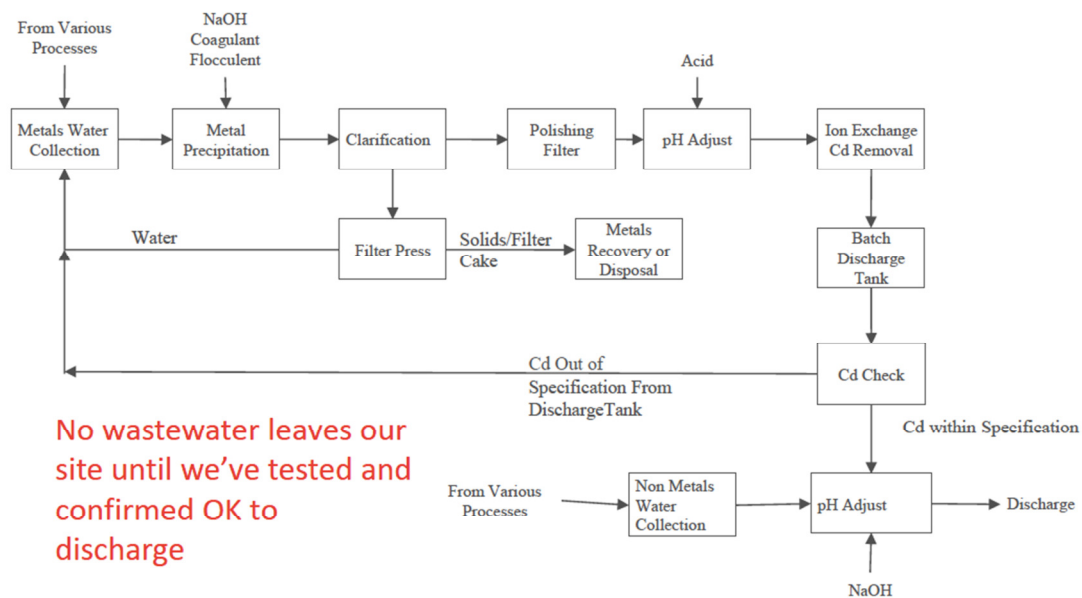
From Various Processes

NaOH Coagulant Flocculent

Acid

Metals Water Collection

Metal Precipitation

Clarification

Polishing Filter

pH Adjust

Ion Exchange Cd Removal

Water

Filter Press

Solids/Filter Cake

Metals Recovery or Disposal

Batch Discharge Tank

Cd Out of Specification From DischargeTank

Cd Check

Cd within Specification

No wastewater leaves our site until we've tested and confirmed OK to discharge

From Various Processes

Non Metals Water Collection

pH Adjust

Discharge

NaOH